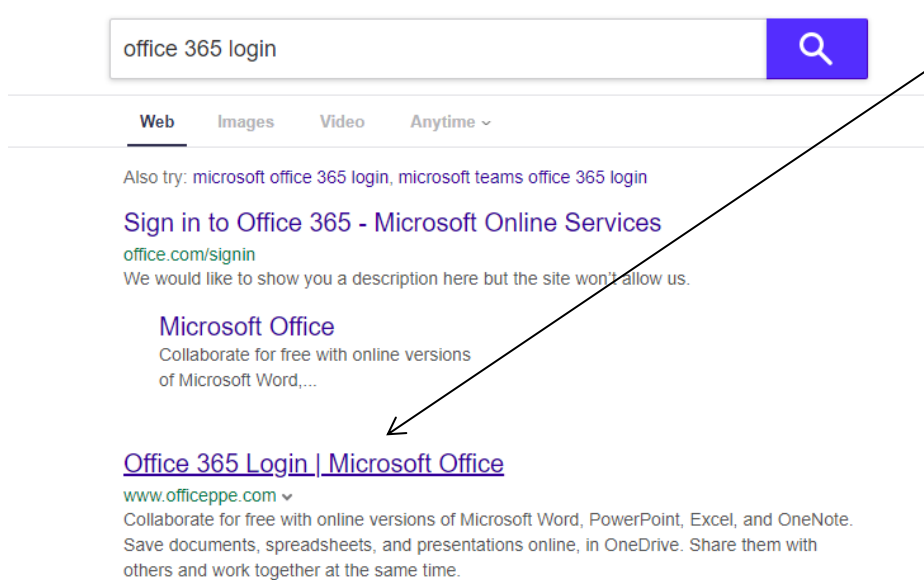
office 365 login

Web Images Video Anytime

Also try: microsoft office 365 login, microsoft teams office 365 login

Sign in to Office 365 - Microsoft Online Services
office.com/signin
We would like to show you a description here but the site won't allow us.

Microsoft Office
Collaborate for free with online versions of Microsoft Word,...

Office 365 Login | Microsoft Office
www.officeppe.com
Collaborate for free with online versions of Microsoft Word, PowerPoint, Excel, and OneNote. Save documents, spreadsheets, and presentations online, in OneDrive. Share them with others and work together at the same time.